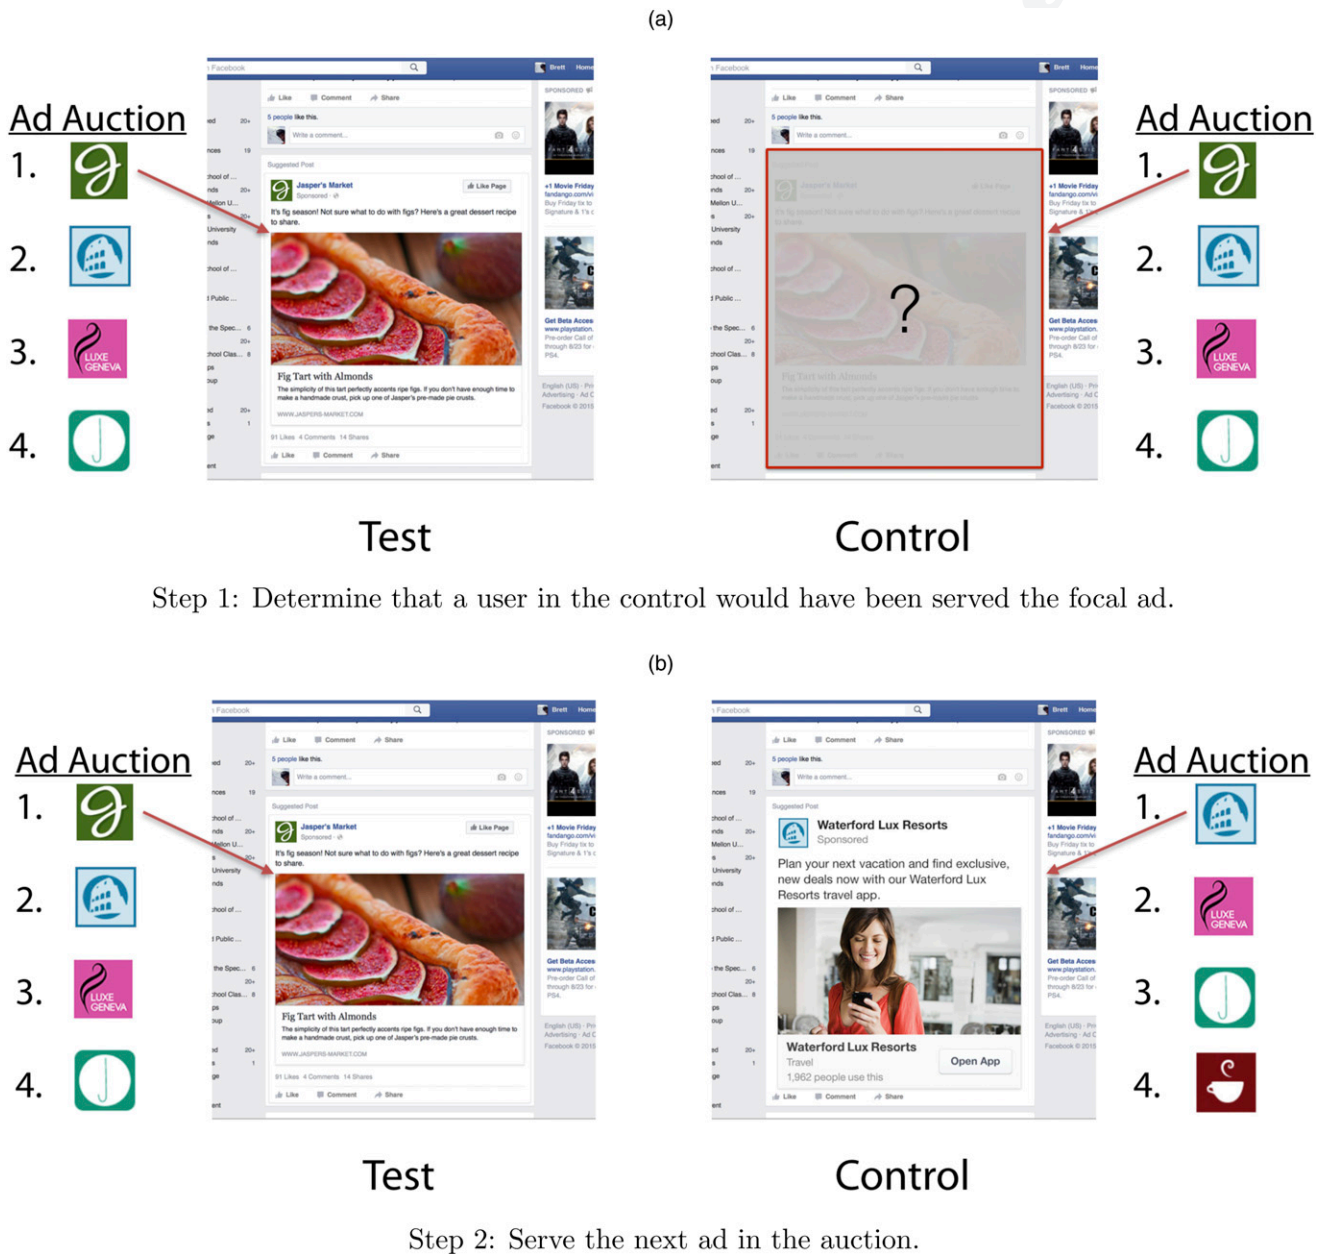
(a)

Ad Auction
1.
2.
3.
4.

Facebook
Like Comment Share
5 people like this.
Write a comment...
Suggested Post
Jasper's Market
Sponsored
Like Page
It's fig season! Not sure what to do with figs? Here's a great dessert recipe to share.
Fig Tart with Almonds
The simplicity of this tart perfectly accents ripe figs. If you don't have enough time to make a handmade crust, pick up one of Jasper's pre-made pie crusts.
WWW.JASPERS-MARKET.COM
91 Likes 4 Comments 14 Shares
Like Comment Share

?

Ad Auction
1.
2.
3.
4.

Test

Control

Step 1: Determine that a user in the control would have been served the focal ad.

(b)

Ad Auction
1.
2.
3.
4.

Facebook
Like Comment Share
5 people like this.
Write a comment...
Suggested Post
Jasper's Market
Sponsored
Like Page
It's fig season! Not sure what to do with figs? Here's a great dessert recipe to share.
Fig Tart with Almonds
The simplicity of this tart perfectly accents ripe figs. If you don't have enough time to make a handmade crust, pick up one of Jasper's pre-made pie crusts.
WWW.JASPERS-MARKET.COM
91 Likes 4 Comments 14 Shares
Like Comment Share

Waterford Lux Resorts
Sponsored
Plan your next vacation and find exclusive, new deals now with our Waterford Lux Resorts travel app.
Waterford Lux Resorts
Travel
1,962 people use this
Open App
Like Comment Share

Ad Auction
1.
2.
3.
4.

Test

Control

Step 2: Serve the next ad in the auction.